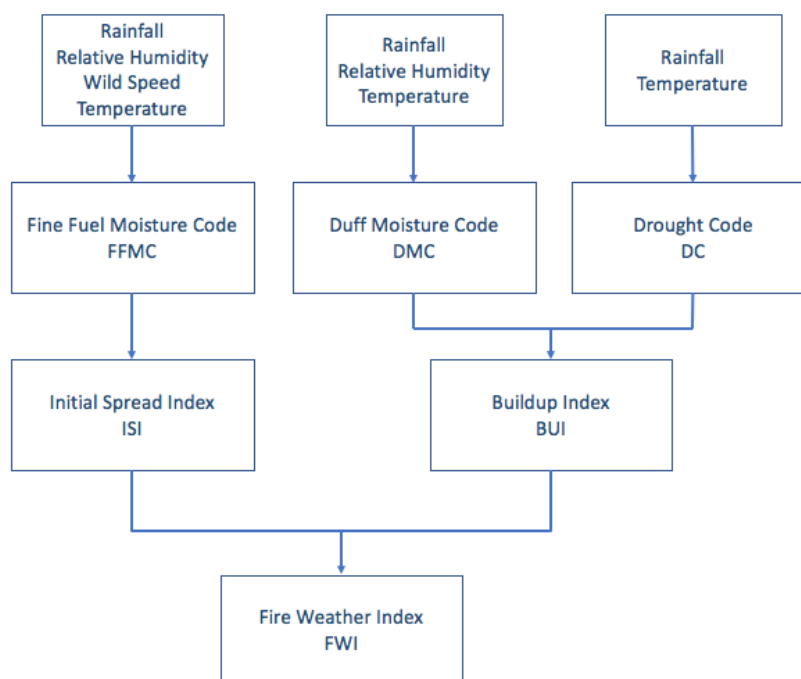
Rainfall
Relative Humidity
Wild Speed
Temperature

Rainfall
Relative Humidity
Temperature

Rainfall
Temperature

Fine Fuel Moisture Code
FFMC

Duff Moisture Code
DMC

Drought Code
DC

Initial Spread Index
ISI

Buildup Index
BUI

Fire Weather Index
FWI